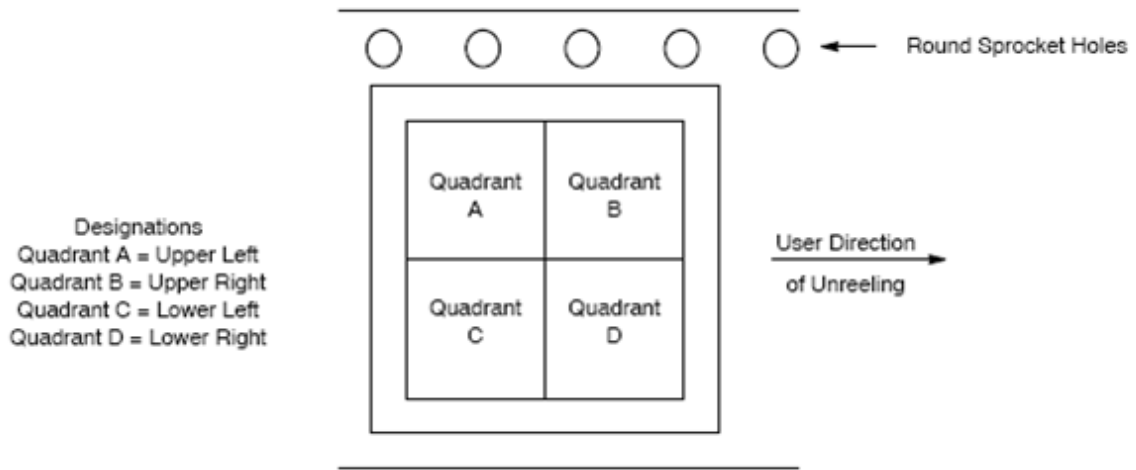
Round Sprocket Holes

Designations
Quadrant A = Upper Left
Quadrant B = Upper Right
Quadrant C = Lower Left
Quadrant D = Lower Right

| Quadrant A | Quadrant B |
|---|---|
| Quadrant C | Quadrant D |

User Direction
of Unreeling